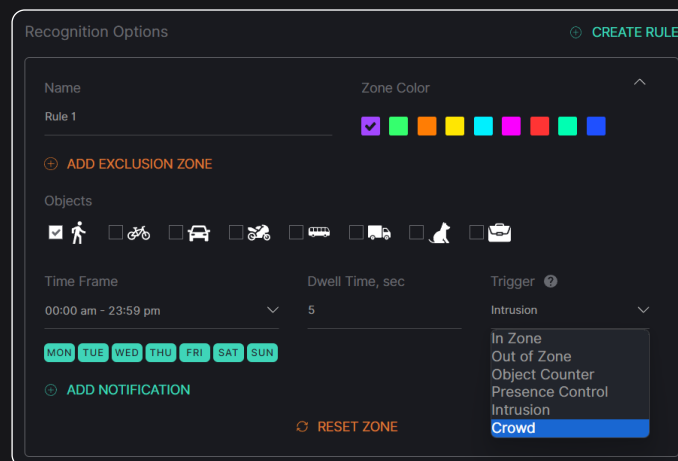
Recognition Options

CREATE RULE

Name

Rule 1

Zone Color

ADD EXCLUSION ZONE

Objects

Time Frame

00:00 am - 23:59 pm

Dwell Time, sec

5

Trigger

Intrusion

MON TUE WED THU FRI SAT SUN

In Zone
Out of Zone
Object Counter
Presence Control
Intrusion
Crowd

ADD NOTIFICATION

RESET ZONE